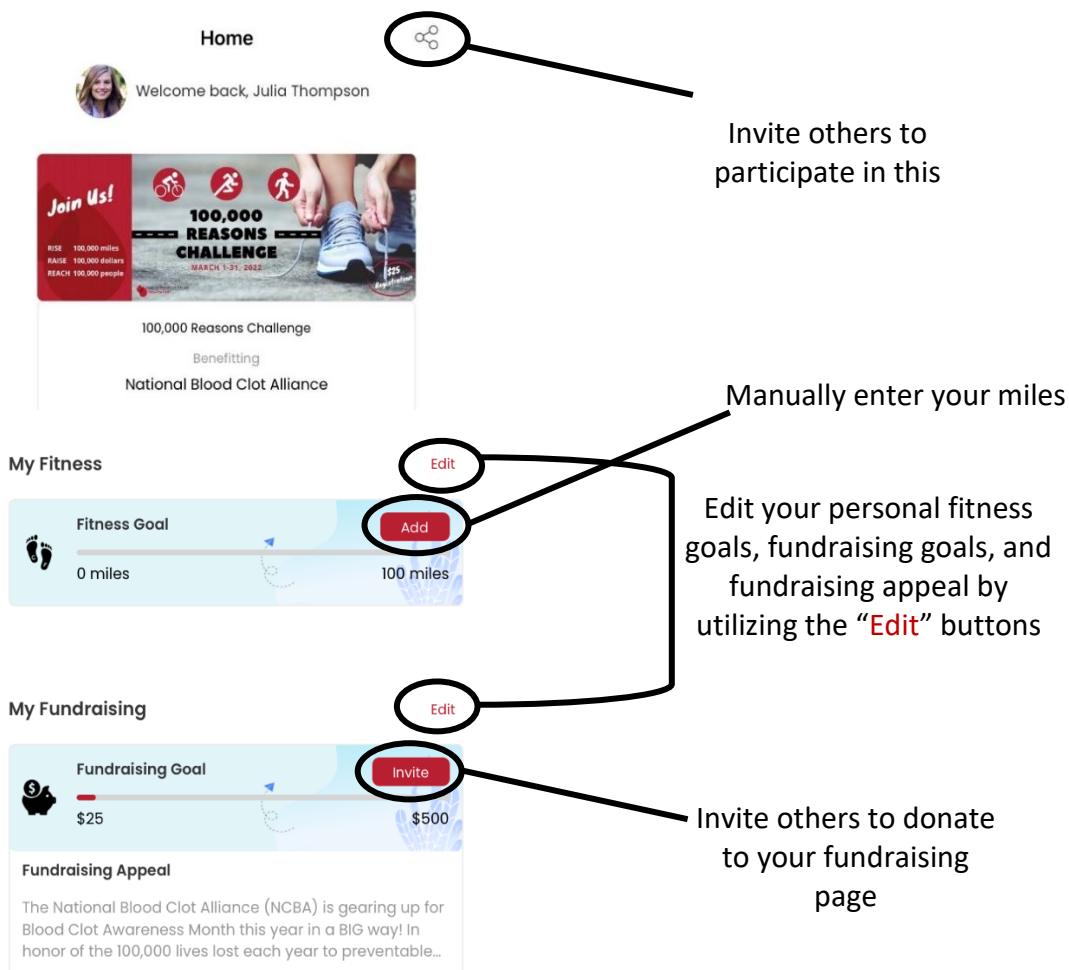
Home

Welcome back, Julia Thompson

Invite others to participate in this

Join Us!

RISE 100,000 miles
RAISE 100,000 dollars
REACH 100,000 people

100,000 REASONS CHALLENGE
MARCH 1-31, 2022

$25 Registration

100,000 Reasons Challenge

Benefitting

National Blood Clot Alliance

Manually enter your miles

My Fitness

Edit

Fitness Goal

Add

0 miles

100 miles

Edit your personal fitness goals, fundraising goals, and fundraising appeal by utilizing the "Edit" buttons

My Fundraising

Edit

Fundraising Goal

Invite

$25

$500

Invite others to donate to your fundraising page

Fundraising Appeal

The National Blood Clot Alliance (NCBA) is gearing up for Blood Clot Awareness Month this year in a BIG way! In honor of the 100,000 lives lost each year to preventable...